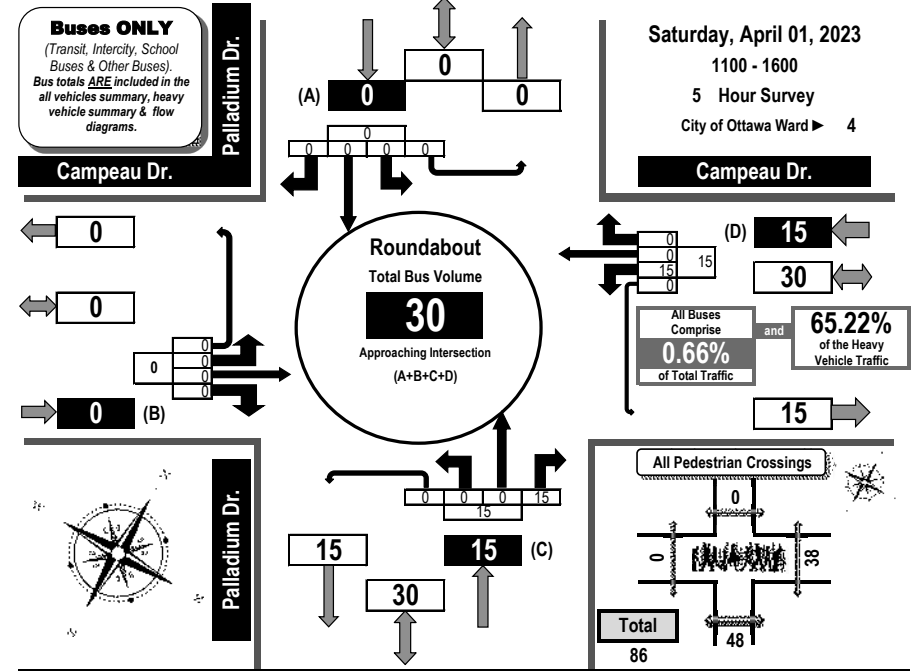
Buses ONLY
(Transit, Intercity, School Buses & Other Buses).
Bus totals ARE included in the all vehicles summary, heavy vehicle summary & flow diagrams.

Palladium Dr.

Campeau Dr.

0

(A) 0

0

0

0 0 0 0

Saturday, April 01, 2023
1100 - 1600
5 Hour Survey
City of Ottawa Ward ► 4

Campeau Dr.

0

0

Roundabout
Total Bus Volume
30
Approaching Intersection
(A+B+C+D)

(D) 15

0
0
15
0

15

30

All Buses Comprise
0.66%
of Total Traffic

and

65.22%
of the Heavy Vehicle Traffic

0
0
0
0
0

0 (B)

15

Palladium Dr.

0 0 0 15
15

15

15 (C)

30

All Pedestrian Crossings
0
0
38
48
Total
86